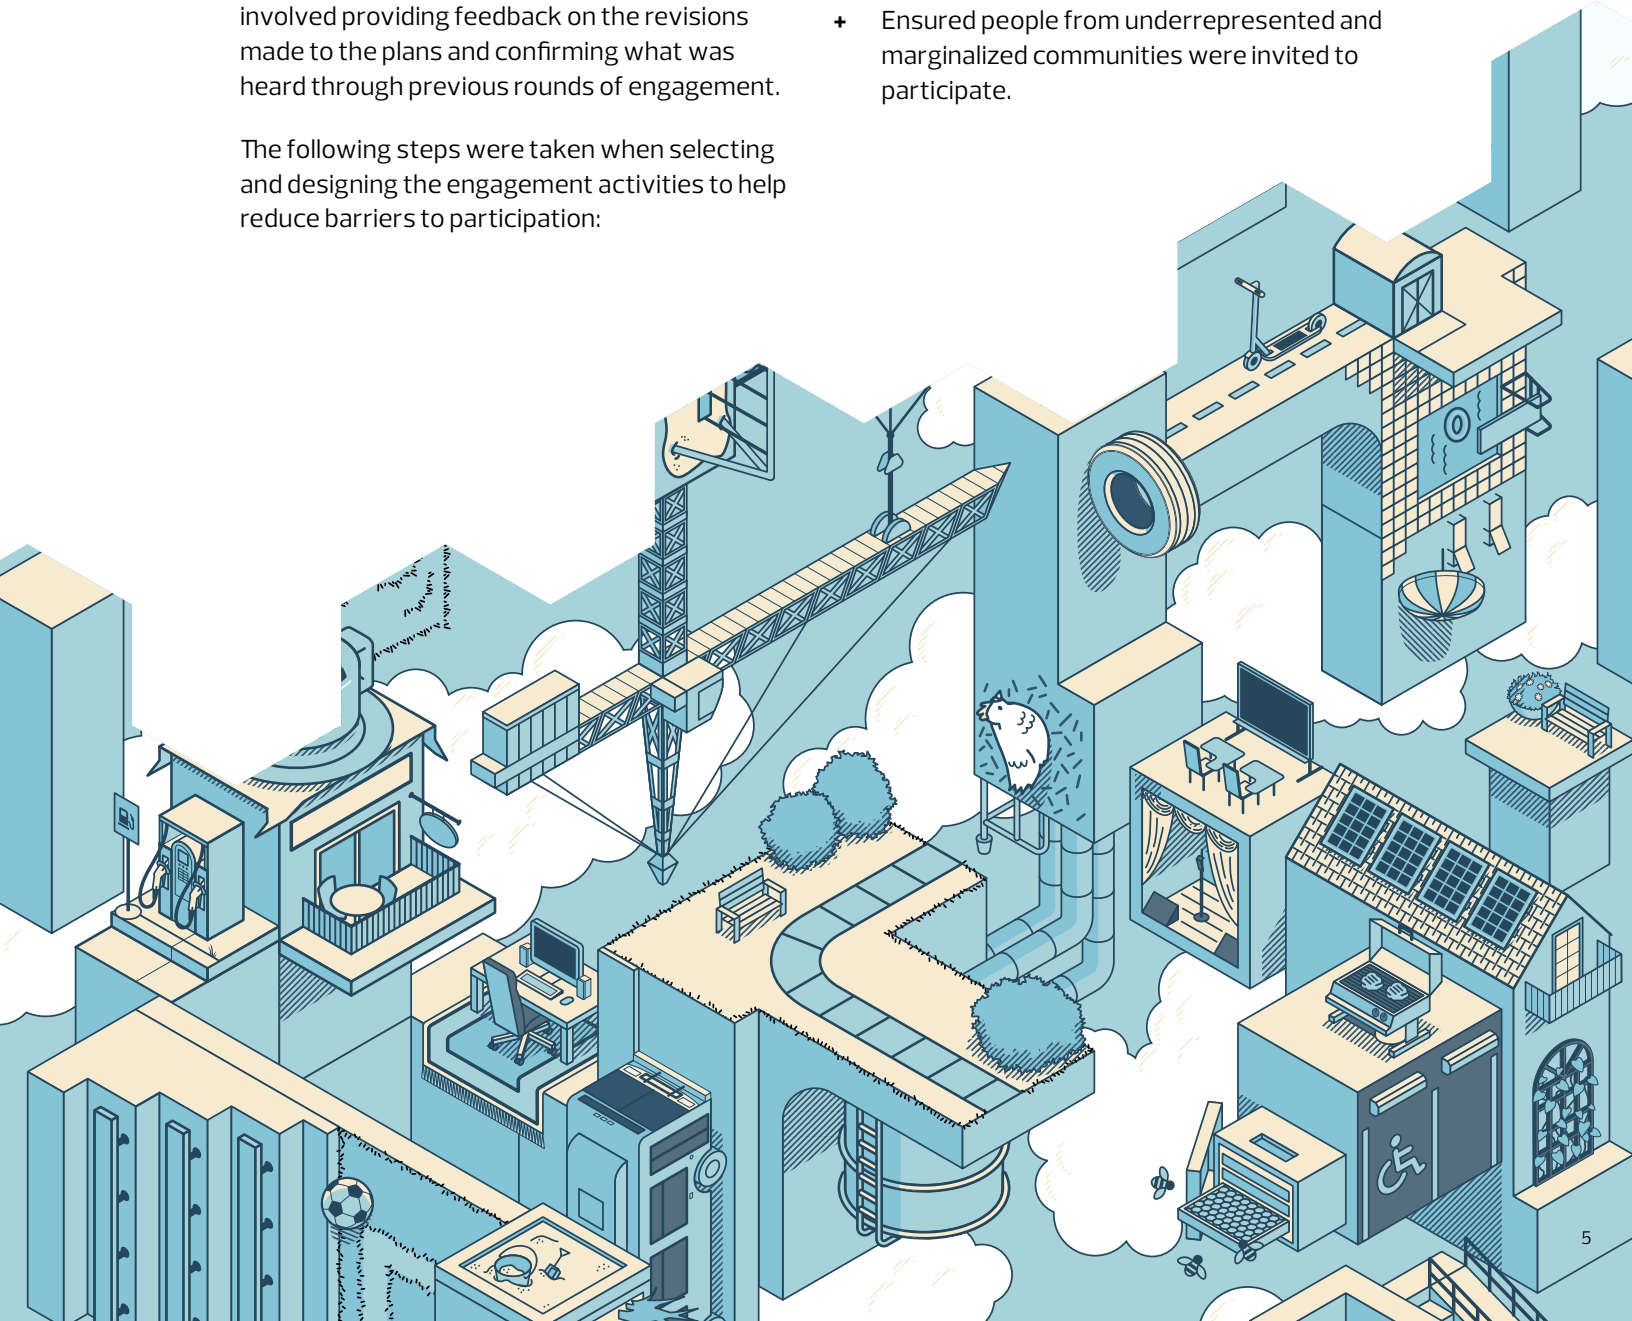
involved providing feedback on the revisions made to the plans and confirming what was heard through previous rounds of engagement.

The following steps were taken when selecting and designing the engagement activities to help reduce barriers to participation:

+ Ensured people from underrepresented and marginalized communities were invited to participate.

5